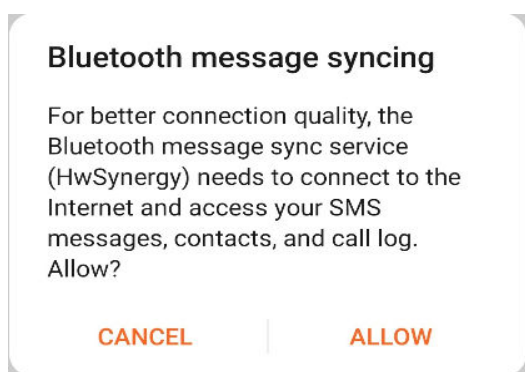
Bluetooth message syncing

For better connection quality, the Bluetooth message sync service (HwSynergy) needs to connect to the Internet and access your SMS messages, contacts, and call log. Allow?

CANCEL

ALLOW